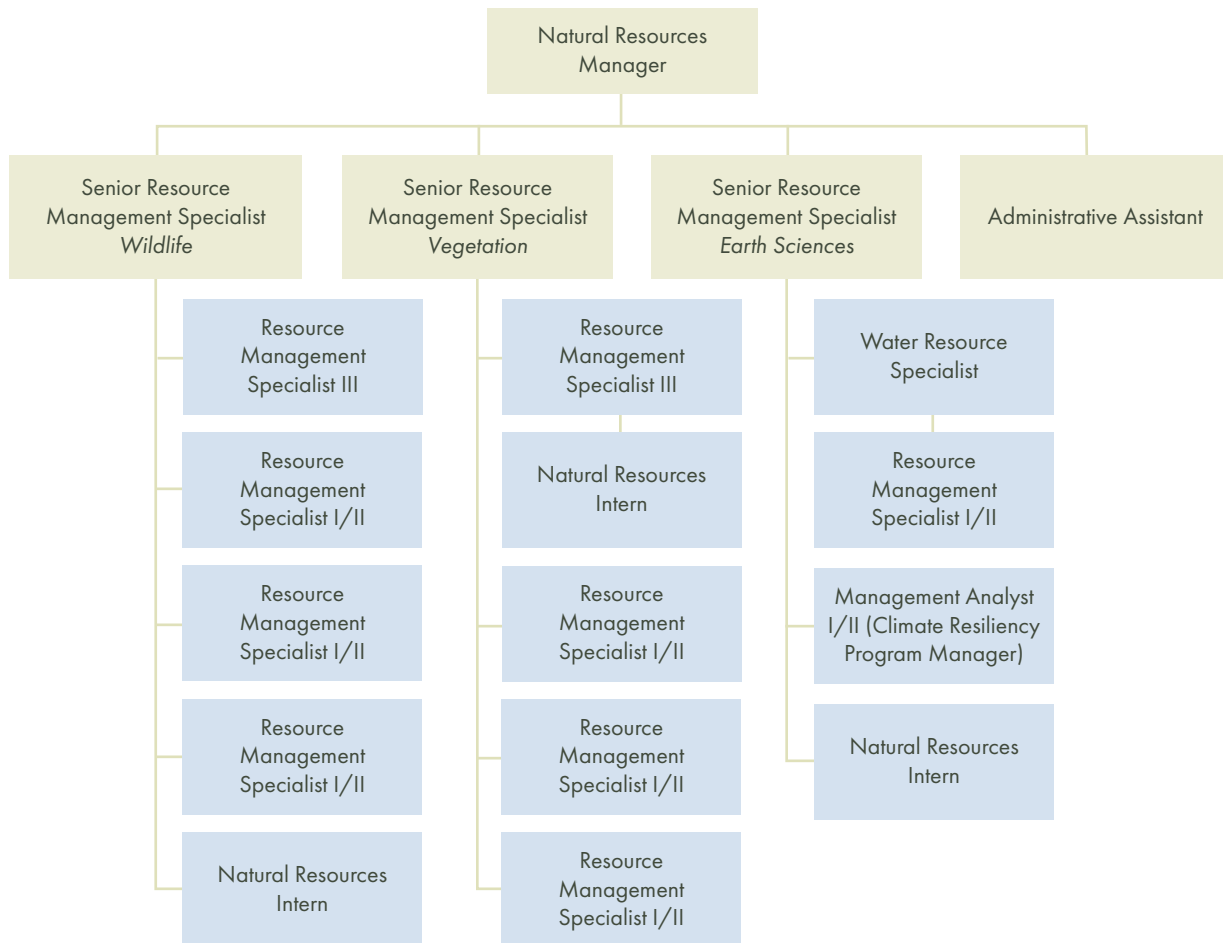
Natural Resources Manager

Senior Resource Management Specialist *Wildlife*

Senior Resource Management Specialist *Vegetation*

Senior Resource Management Specialist *Earth Sciences*

Administrative Assistant

Resource Management Specialist III

Resource Management Specialist I/II

Resource Management Specialist I/II

Resource Management Specialist I/II

Natural Resources Intern

Resource Management Specialist III

Natural Resources Intern

Resource Management Specialist I/II

Resource Management Specialist I/II

Resource Management Specialist I/II

Water Resource Specialist

Resource Management Specialist I/II

Management Analyst I/II (Climate Resiliency Program Manager)

Natural Resources Intern